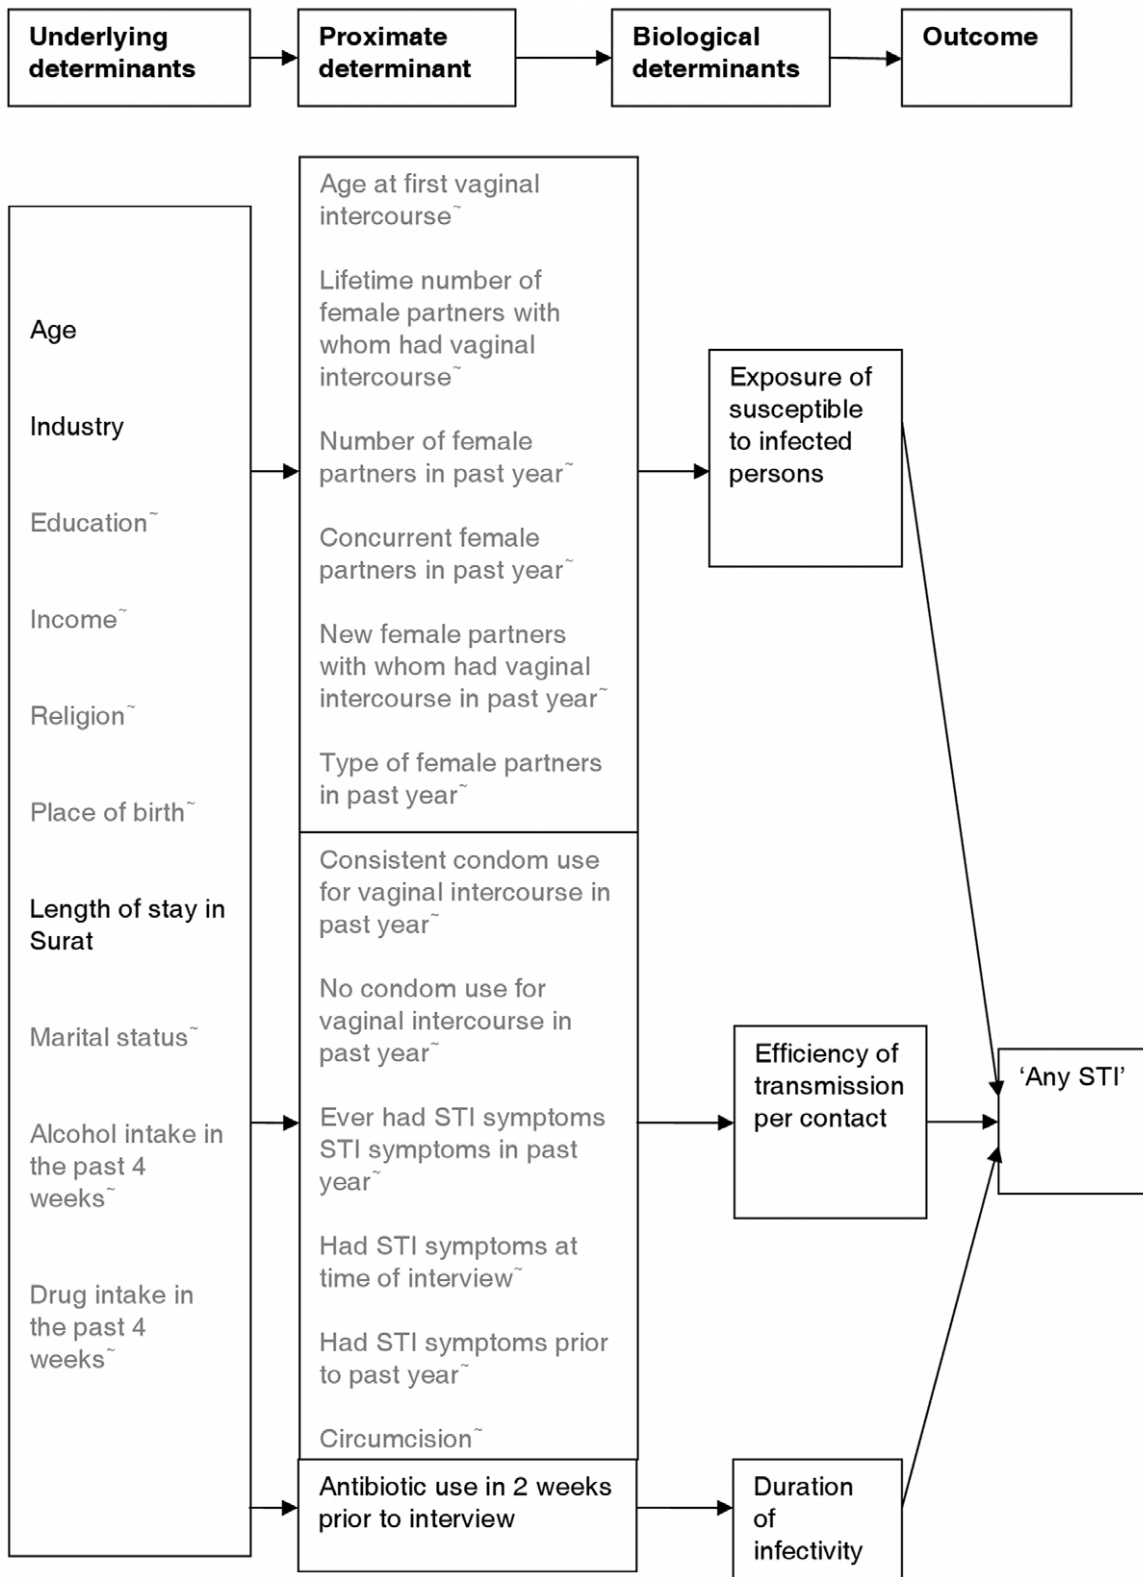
Underlying determinants

Proximate determinant

Biological determinants

Outcome

Age

Industry

Education˜

Income˜

Religion˜

Place of birth˜

Length of stay in Surat

Marital status˜

Alcohol intake in the past 4 weeks˜

Drug intake in the past 4 weeks˜

Age at first vaginal intercourse˜

Lifetime number of female partners with whom had vaginal intercourse˜

Number of female partners in past year˜

Concurrent female partners in past year˜

New female partners with whom had vaginal intercourse in past year˜

Type of female partners in past year˜

Consistent condom use for vaginal intercourse in past year˜

No condom use for vaginal intercourse in past year˜

Ever had STI symptoms STI symptoms in past year˜

Had STI symptoms at time of interview˜

Had STI symptoms prior to past year˜

Circumcision˜

Antibiotic use in 2 weeks prior to interview

Exposure of susceptible to infected persons

Efficiency of transmission per contact

Duration of infectivity

'Any STI'